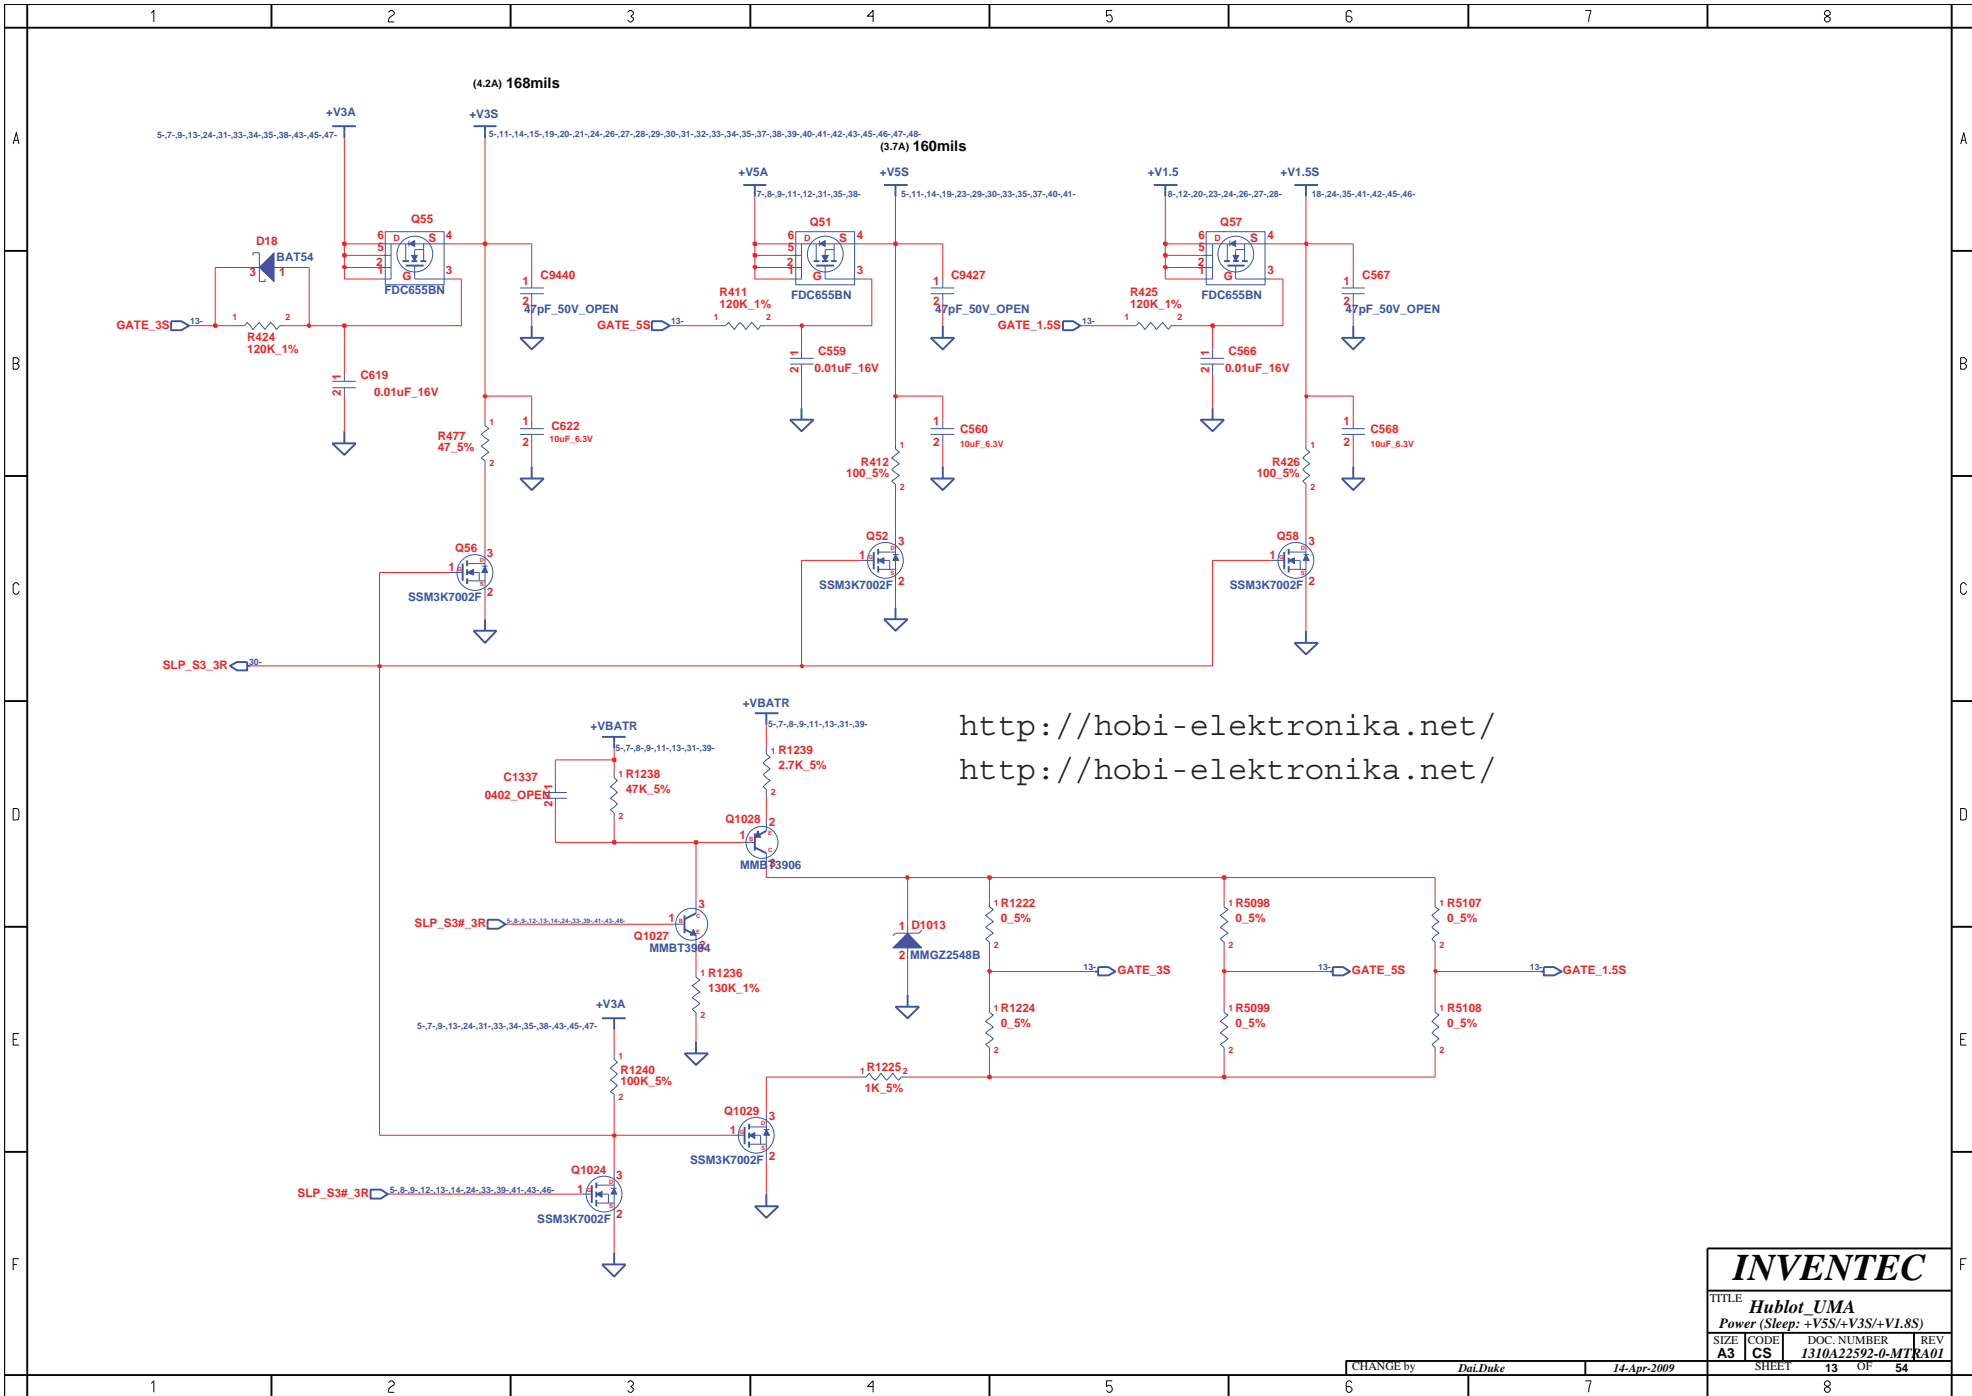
1 2 3 4 5 6 7 8

A B C D E F

(4.2A) 168mils

+V3A
5-,7-,9-,13-,24-,31-,33-,34-,35-,38-,43-,45-,47-

+V3S
5-,11-,14-,15-,19-,20-,21-,24-,26-,27-,28-,29-,30-,31-,32-,33-,34-,35-,37-,38-,39-,40-,41-,42-,43-,45-,46-,47-,48-

(3.7A) 160mils

+V5A
7-,8-,9-,11-,12-,31-,35-,38-

+V5S
5-,11-,14-,19-,23-,29-,30-,33-,35-,37-,40-,41-

+V1.5
8-,12-,20-,23-,24-,26-,27-,28-

+V1.5S
18-,24-,35-,41-,42-,45-,46-

Q55
FDC655BN

D18
BAT54

C9440
47pF_50V_OPEN

GATE_3S 13-
R424
120K_1%

C619
0.01uF_16V

R477
47_5%

C622
10uF_6.3V

Q56
SSM3K7002F

Q51
FDC655BN

R411
120K_1%

GATE_5S 13-

C559
0.01uF_16V

C9427
47pF_50V_OPEN

C560
10uF_6.3V

R412
100_5%

Q52
SSM3K7002F

Q57
FDC655BN

R425
120K_1%

GATE_1.5S 13-

C566
0.01uF_16V

C567
47pF_50V_OPEN

C568
10uF_6.3V

R426
100_5%

Q58
SSM3K7002F

SLP_S3_3R 30-

+VBATR
5-,7-,8-,9-,11-,13-,31-,39-

+VBATR
5-,7-,8-,9-,11-,13-,31-,39-

http://hobi-elektronika.net/
http://hobi-elektronika.net/

C1337
0402_OPEN

R1238
47K_5%

R1239
2.7K_5%

Q1028
MMBT3906

SLP_S3#_3R 5-,8-,9-,12-,13-,14-,24-,33-,39-,41-,43-,46-

Q1027
MMBT3904

R1236
130K_1%

D1013
MMGZ2548B

R1222
0_5%

R5098
0_5%

R5107
0_5%

13- GATE_3S
13- GATE_5S
13- GATE_1.5S

R1224
0_5%

R5099
0_5%

R5108
0_5%

+V3A
5-,7-,9-,13-,24-,31-,33-,34-,35-,38-,43-,45-,47-

R1240
100K_5%

R1225
1K_5%

Q1029
SSM3K7002F

Q1024
SSM3K7002F

SLP_S3#_3R 5-,8-,9-,12-,13-,14-,24-,33-,39-,41-,43-,46-

INVENTEC
TITLE
Hublot_UMA
Power (Sleep: +V5S/+V3S/+V1.8S)
SIZE A3 | CODE CS | DOC. NUMBER 1310A22592-0-MTR | REV A01
CHANGE by Dai.Duke 14-Apr-2009 SHEET 13 OF 54